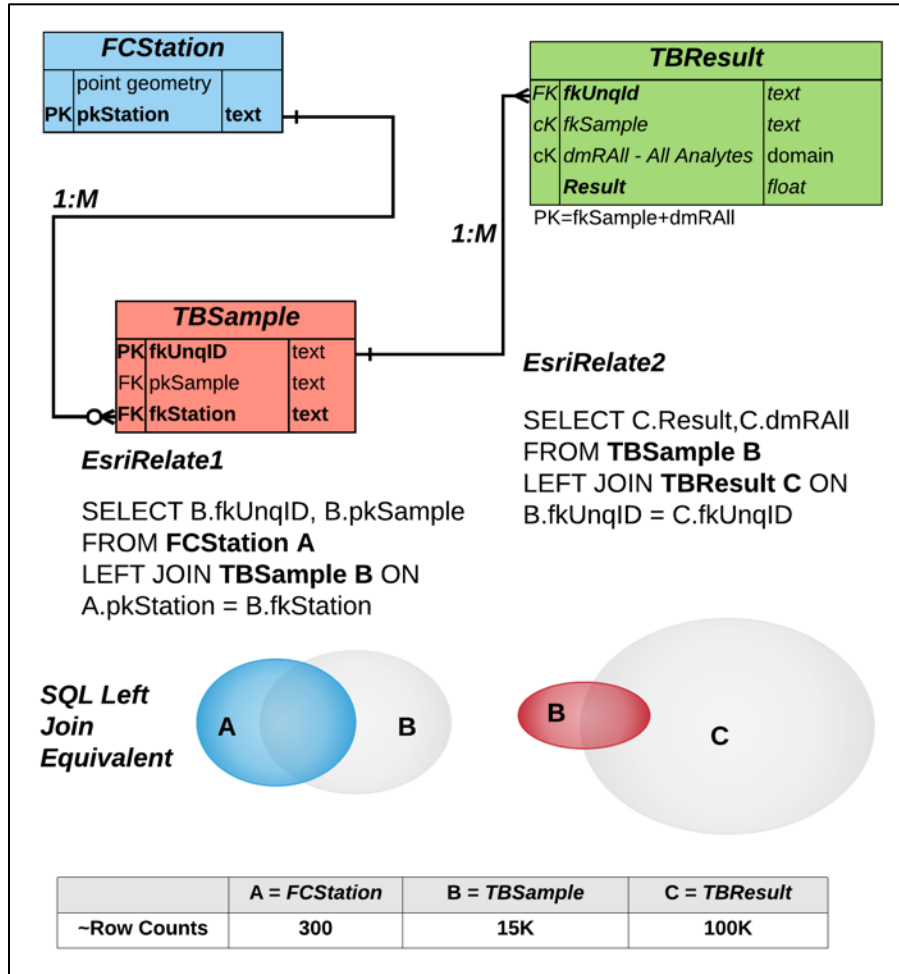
FCStation

|  | point geometry |  |
|---|---|---|
| PK | pkStation | text |

TBResult

| FK | fkUnqId | text |
|---|---|---|
| cK | fkSample | text |
| cK | dmRAll - All Analytes | domain |
|  | Result | float |

PK=fkSample+dmRAll

1:M

1:M

TBSample

| PK | fkUnqID | text |
|---|---|---|
| FK | pkSample | text |
| FK | fkStation | text |

EsriRelate2

SELECT C.Result,C.dmRAll
FROM TBSample B
LEFT JOIN TBResult C ON
B.fkUnqID = C.fkUnqID

EsriRelate1

SELECT B.fkUnqID, B.pkSample
FROM FCStation A
LEFT JOIN TBSample B ON
A.pkStation = B.fkStation

SQL Left Join Equivalent

A

B

B

C

|  | A = FCStation | B = TBSample | C = TBResult |
|---|---|---|---|
| ~Row Counts | 300 | 15K | 100K |